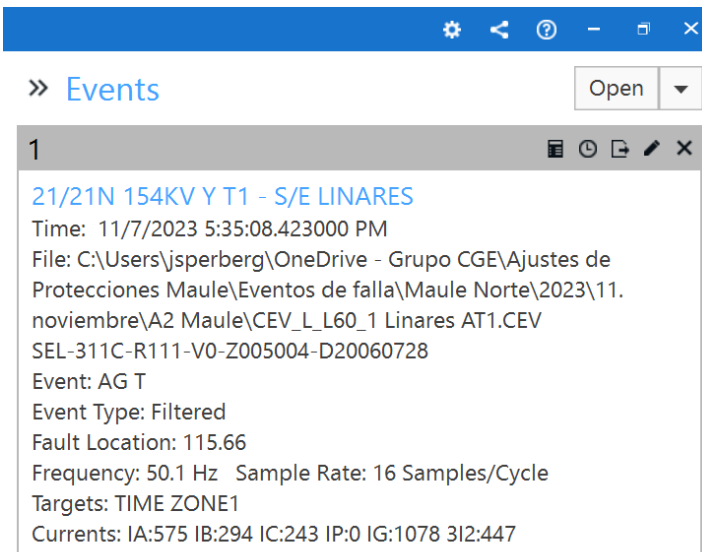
» Events

Open

1

21/21N 154KV Y T1 - S/E LINARES
Time: 11/7/2023 5:35:08.423000 PM
File: C:\Users\jsperberg\OneDrive - Grupo CGE\Ajustes de Protecciones Maule\Eventos de falla\Maule Norte\2023\11. noviembre\A2 Maule\CEV_L_L60_1 Linares AT1.CEV
SEL-311C-R111-V0-Z005004-D20060728
Event: AG T
Event Type: Filtered
Fault Location: 115.66
Frequency: 50.1 Hz Sample Rate: 16 Samples/Cycle
Targets: TIME ZONE1
Currents: IA:575 IB:294 IC:243 IP:0 IG:1078 3I2:447